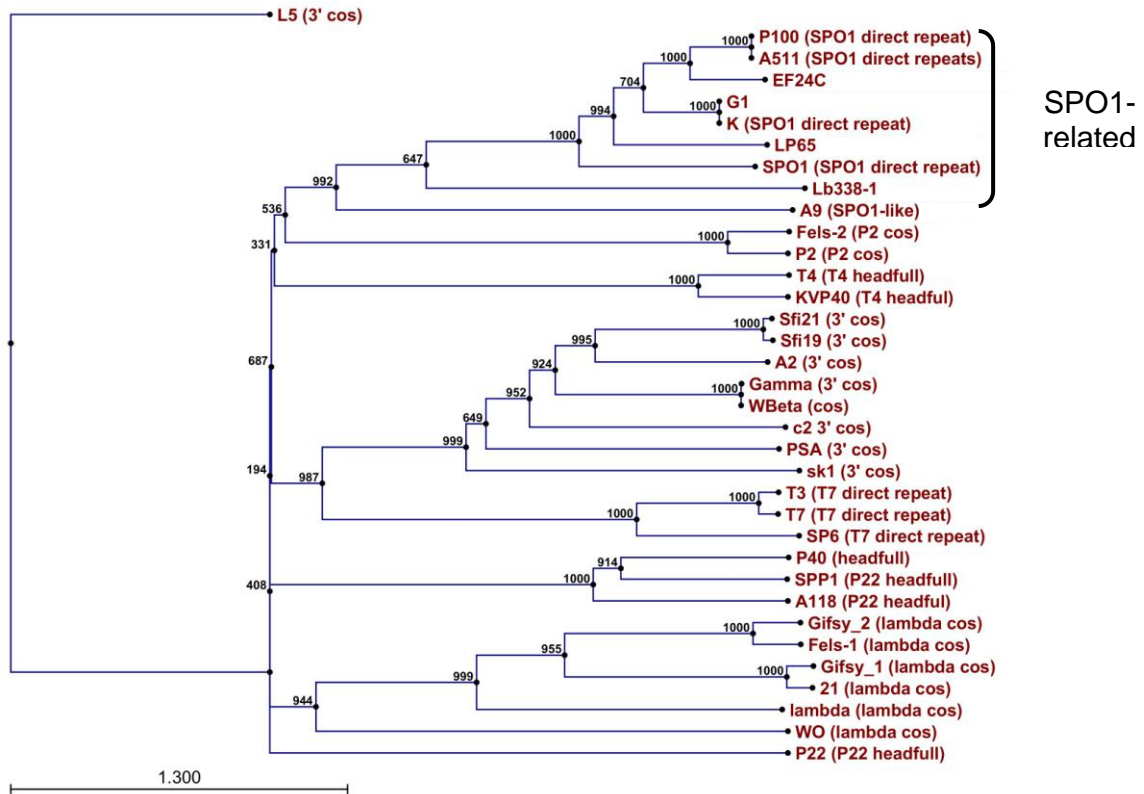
L5 (3' cos)
1000
P100 (SPO1 direct repeat)
1000
A511 (SPO1 direct repeats)
EF24C
704
1000
G1
994
K (SPO1 direct repeat)
1000
LP65
647
SPO1 (SPO1 direct repeat)
Lb338-1
992
536
A9 (SPO1-like)
SPO1-related
1000
Fels-2 (P2 cos)
331
P2 (P2 cos)
1000
T4 (T4 headfull)
KVP40 (T4 headful)
1000
Sfi21 (3' cos)
995
Sfi19 (3' cos)
687
924
A2 (3' cos)
952
1000
Gamma (3' cos)
WBeta (cos)
649
c2 3' cos)
999
PSA (3' cos)
194
987
sk1 (3' cos)
1000
T3 (T7 direct repeat)
1000
T7 (T7 direct repeat)
SP6 (T7 direct repeat)
914
P40 (headfull)
408
1000
SPP1 (P22 headfull)
A118 (P22 headful)
1000
Gifsy_2 (lambda cos)
955
Fels-1 (lambda cos)
999
1000
Gifsy_1 (lambda cos)
21 (lambda cos)
944
lambda (lambda cos)
WO (lambda cos)
P22 (P22 headfull)
1.300